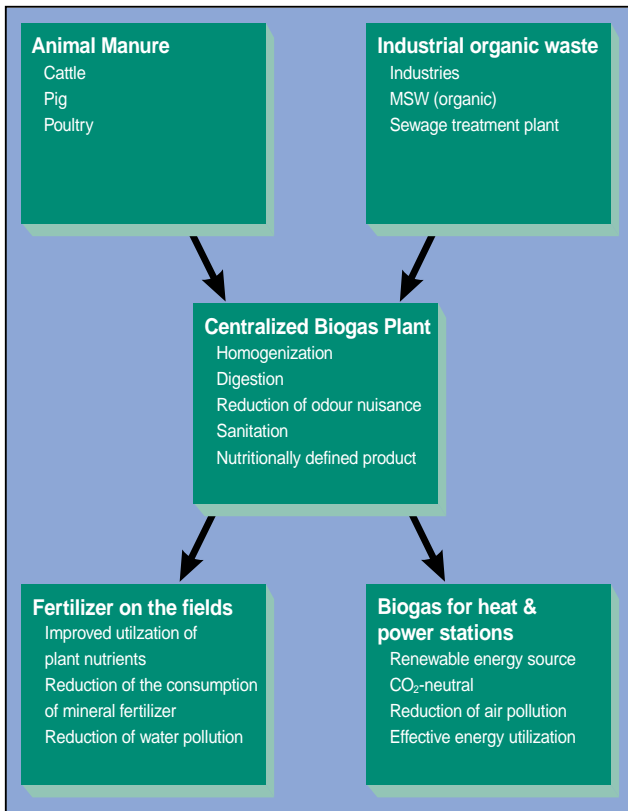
Animal Manure
Cattle
Pig
Poultry

Industrial organic waste
Industries
MSW (organic)
Sewage treatment plant

Centralized Biogas Plant
Homogenization
Digestion
Reduction of odour nuisance
Sanitation
Nutritionally defined product

Fertilizer on the fields
Improved utilzation of plant nutrients
Reduction of the consumption of mineral fertilizer
Reduction of water pollution

Biogas for heat & power stations
Renewable energy source
$CO_2$-neutral
Reduction of air pollution
Effective energy utilization